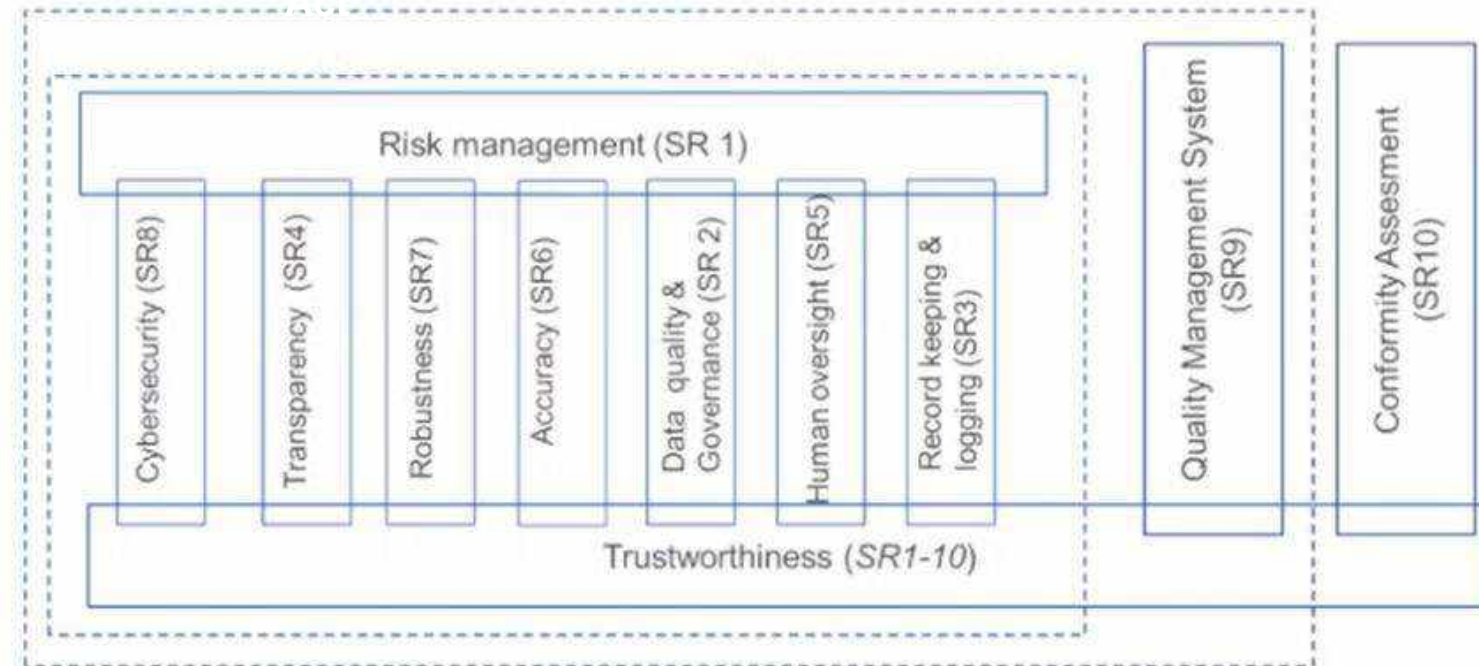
Risk management (SR 1)

Cybersecurity (SR8)

Transparency (SR4)

Robustness (SR7)

Accuracy (SR6)

Data quality & Governance (SR 2)

Human oversight (SR5)

Record keeping & logging (SR3)

Quality Management System (SR9)

Conformity Assesment (SR10)

Trustworthiness (*SR1-10*)